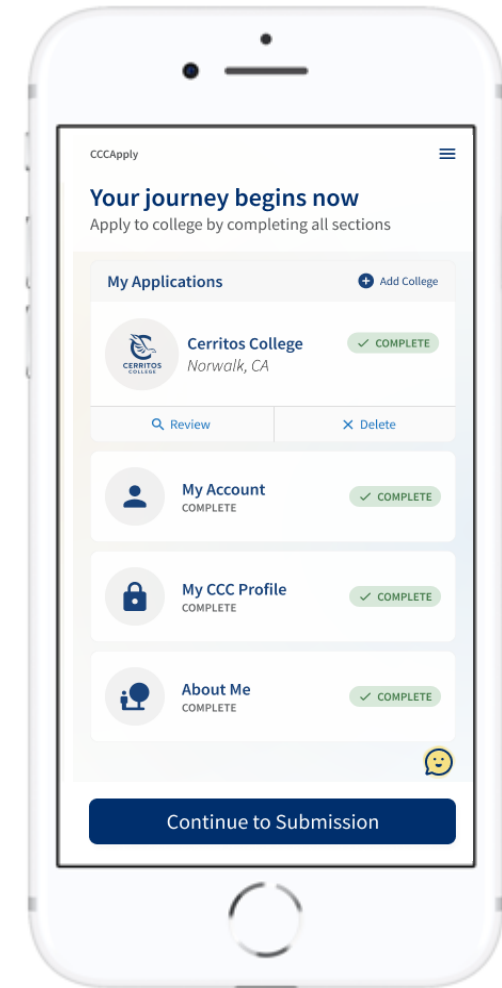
CCCApply

Your journey begins now
Apply to college by completing all sections

My Applications
Add College

CERRITOS COLLEGE
Cerritos College
Norwalk, CA
COMPLETE

Review
Delete

My Account
COMPLETE
COMPLETE

My CCC Profile
COMPLETE
COMPLETE

About Me
COMPLETE
COMPLETE

Continue to Submission